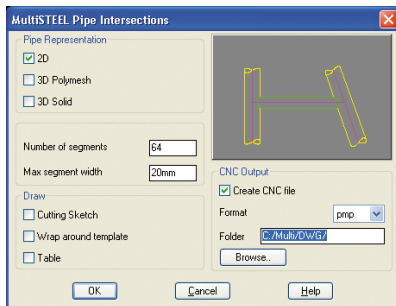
MultiSTEEL Pipe Intersections

Pipe Representation

2D

3D Polymesh

3D Solid

Number of segments 64

Max segment width 20mm

Draw

Cutting Sketch

Wrap around template

Table

CNC Output

Create CNC file

Format pmp

Folder C:/Multi/DWG/

Browse..

OK

Cancel

Help